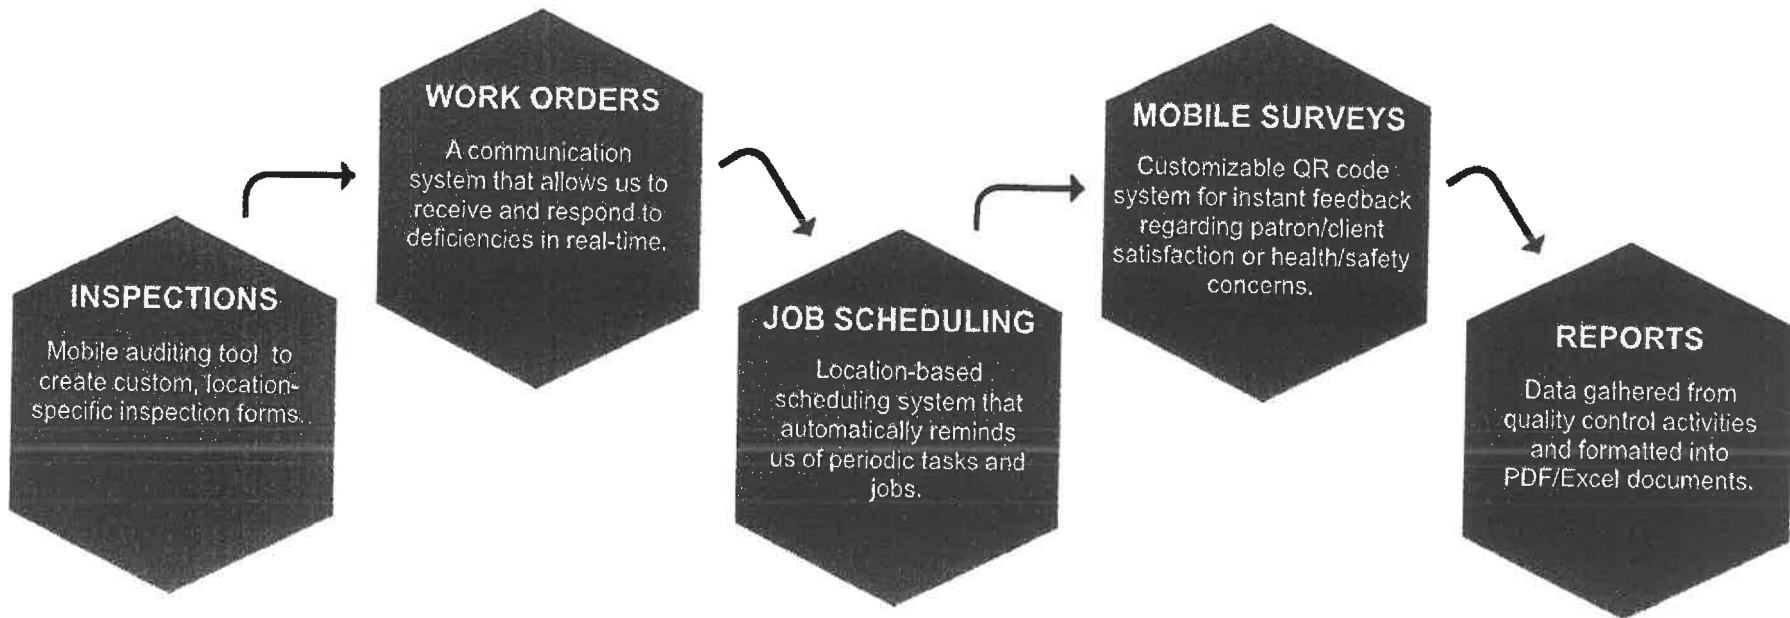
INSPECTIONS

Mobile auditing tool to create custom, location-specific inspection forms.

WORK ORDERS

A communication system that allows us to receive and respond to deficiencies in real-time.

JOB SCHEDULING

Location-based scheduling system that automatically reminds us of periodic tasks and jobs.

MOBILE SURVEYS

Customizable QR code system for instant feedback regarding patron/client satisfaction or health/safety concerns.

REPORTS

Data gathered from quality control activities and formatted into PDF/Excel documents.